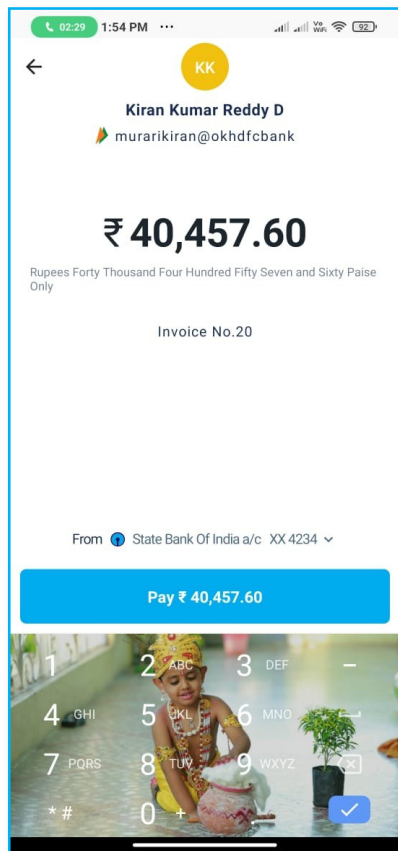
02:29 1:54 PM ··· Vo WiFi 92

KK

Kiran Kumar Reddy D

murarikiran@okhdfcbank

₹ 40,457.60

Rupees Forty Thousand Four Hundred Fifty Seven and Sixty Paise Only

Invoice No.20

From State Bank Of India a/c XX 4234

Pay ₹ 40,457.60

1 2 ABC 3 DEF –
4 GHI 5 JKL 6 MNO
7 PQRS 8 TUV 9 WXYZ
* # 0 +